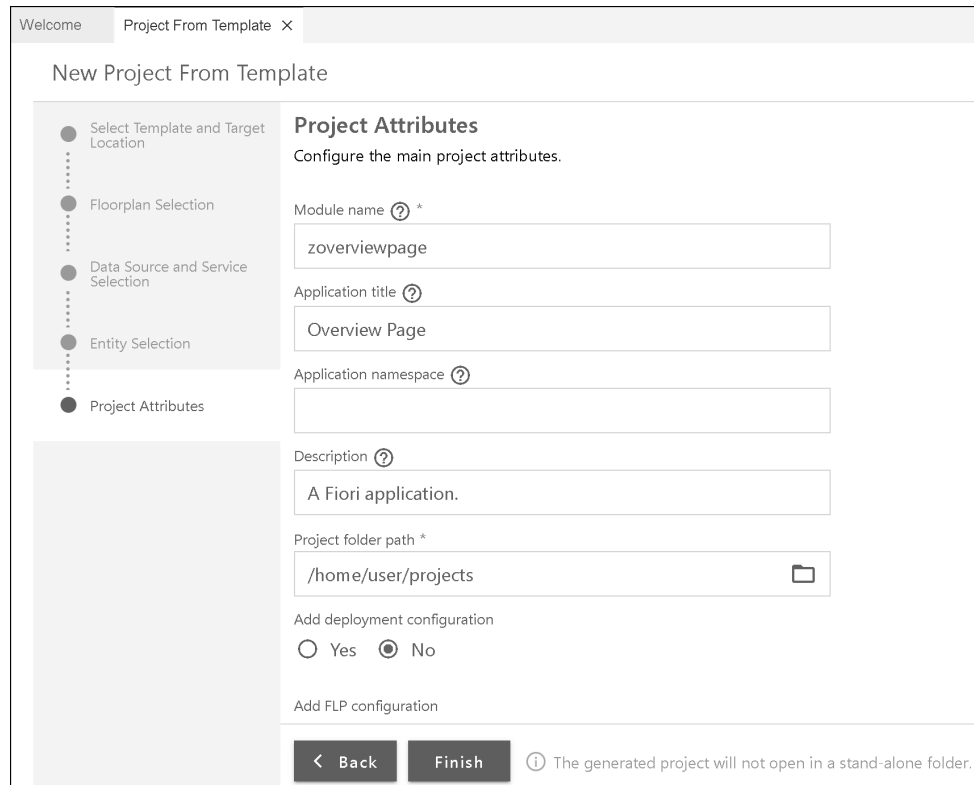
Welcome    Project From Template ×

New Project From Template

Select Template and Target Location

Floorplan Selection

Data Source and Service Selection

Entity Selection

Project Attributes

Project Attributes

Configure the main project attributes.

Module name ⓘ *

zoverviewpage

Application title ⓘ

Overview Page

Application namespace ⓘ

Description ⓘ

A Fiori application.

Project folder path *

/home/user/projects

Add deployment configuration

Yes   No

Add FLP configuration

< Back   Finish   ⓘ The generated project will not open in a stand-alone folder.